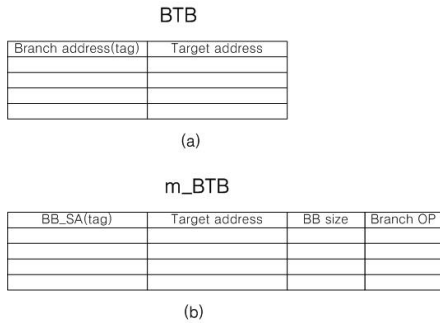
BTB

| Branch address(tag) | Target address |
|---|---|
| | |
| | |
| | |
| | |

(a)

m_BTB

| BB_SA(tag) | Target address | BB size | Branch OP |
|---|---|---|---|
| | | | |
| | | | |
| | | | |
| | | | |

(b)